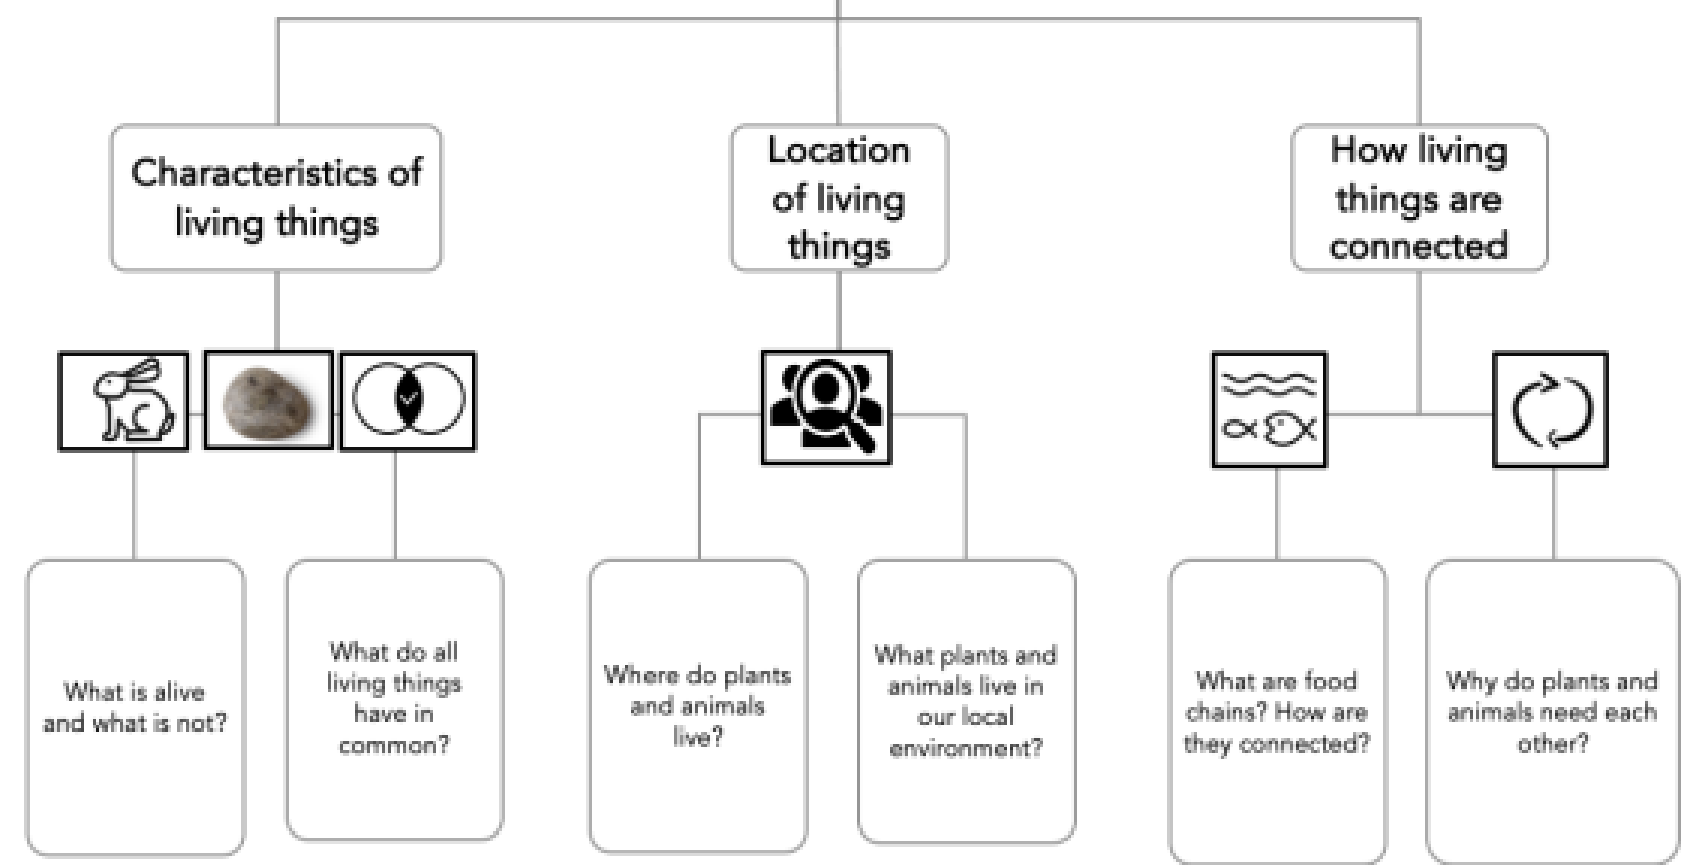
Characteristics of living things

Location of living things

How living things are connected

What is alive and what is not?

What do all living things have in common?

Where do plants and animals live?

What plants and animals live in our local environment?

What are food chains? How are they connected?

Why do plants and animals need each other?